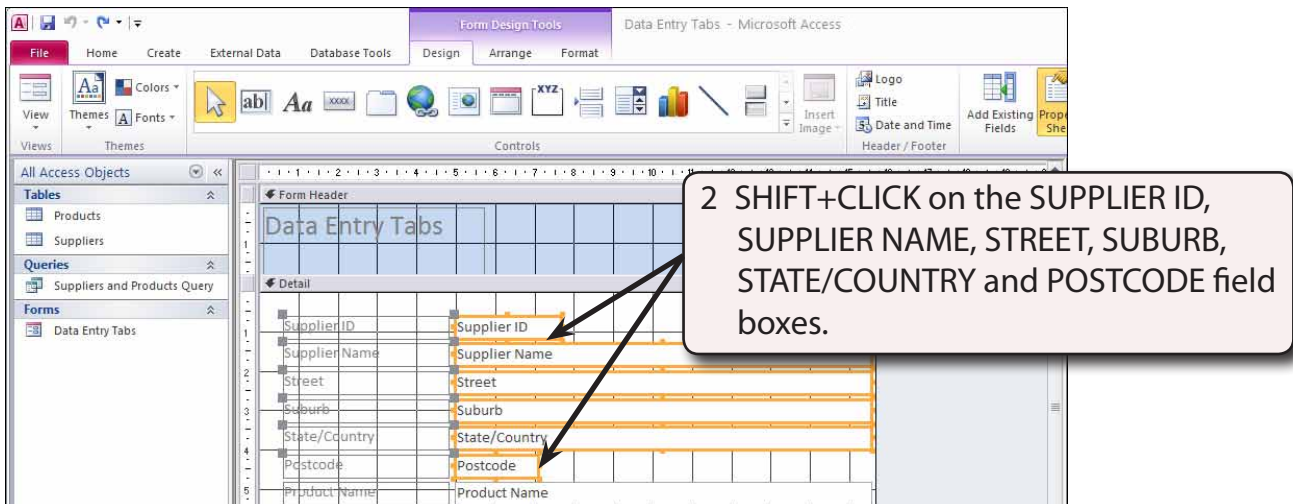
Form Design Tools Data Entry Tabs - Microsoft Access

File Home Create External Data Database Tools Design Arrange Format

View Themes Colors Fonts Insert Image Logo Title Date and Time Add Existing Fields Prope She

Views Themes Controls Header / Footer

All Access Objects

Tables

Products

Suppliers

Queries

Suppliers and Products Query

Forms

Data Entry Tabs

Form Header

Data Entry Tabs

Detail

Supplier ID Supplier ID

Supplier Name Supplier Name

Street Street

Suburb Suburb

State/Country State/Country

Postcode Postcode

Product Name Product Name

2 SHIFT+CLICK on the SUPPLIER ID, SUPPLIER NAME, STREET, SUBURB, STATE/COUNTRY and POSTCODE field boxes.